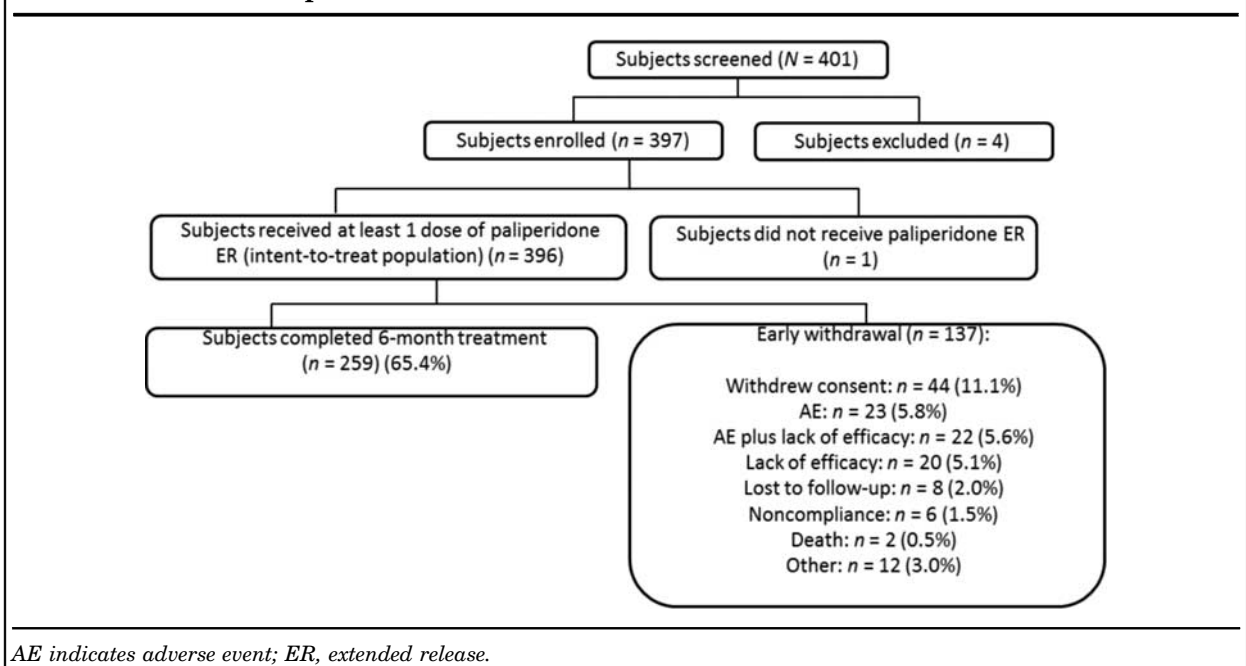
Subjects screened ($N$ = 401)

Subjects enrolled ($n$ = 397)

Subjects excluded ($n$ = 4)

Subjects received at least 1 dose of paliperidone ER (intent-to-treat population) ($n$ = 396)

Subjects did not receive paliperidone ER ($n$ = 1)

Subjects completed 6-month treatment ($n$ = 259) (65.4%)

Early withdrawal ($n$ = 137):

Withdrew consent: $n$ = 44 (11.1%)
AE: $n$ = 23 (5.8%)
AE plus lack of efficacy: $n$ = 22 (5.6%)
Lack of efficacy: $n$ = 20 (5.1%)
Lost to follow-up: $n$ = 8 (2.0%)
Noncompliance: $n$ = 6 (1.5%)
Death: $n$ = 2 (0.5%)
Other: $n$ = 12 (3.0%)

AE indicates adverse event; ER, extended release.